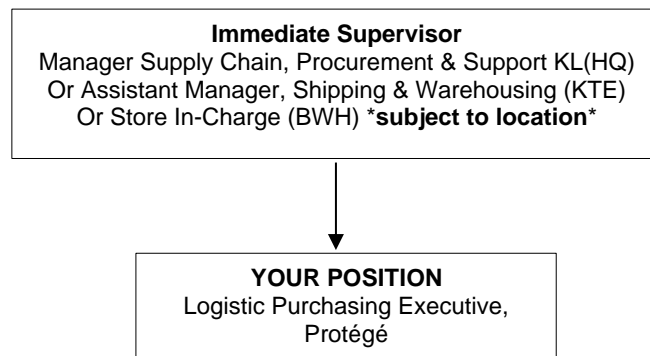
Immediate Supervisor
Manager Supply Chain, Procurement & Support KL(HQ)
Or Assistant Manager, Shipping & Warehousing (KTE)
Or Store In-Charge (BWH) *subject to location*

YOUR POSITION
Logistic Purchasing Executive, Protégé